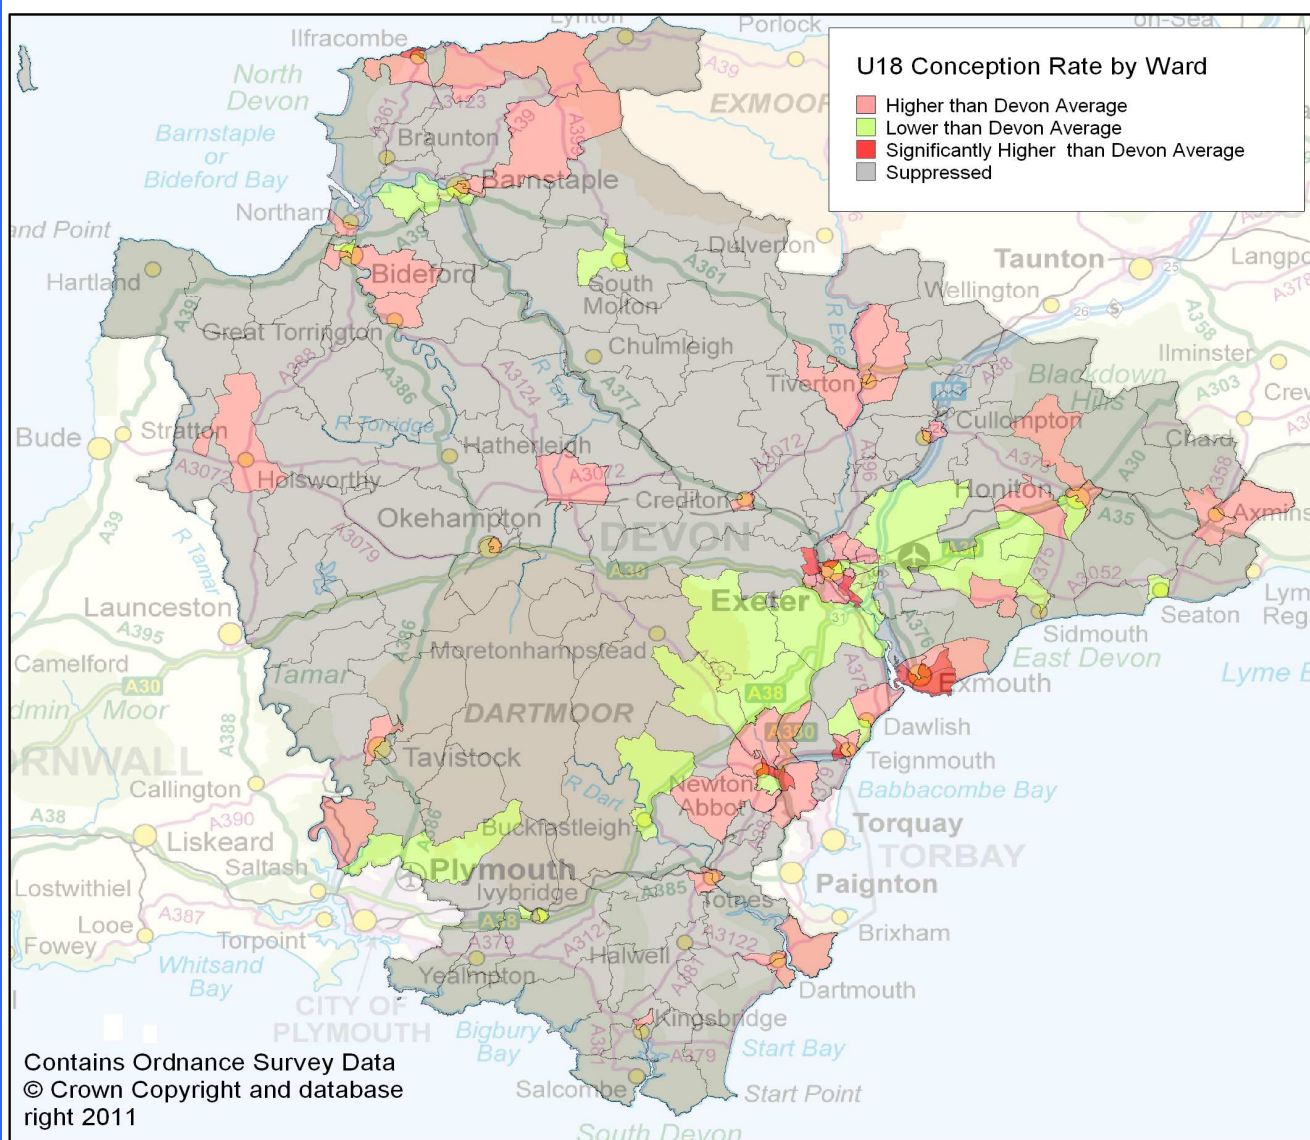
U18 Conception Rate by Ward
Higher than Devon Average
Lower than Devon Average
Significantly Higher than Devon Average
Suppressed

Lynton
Porlock
on-Sea
Ilfracombe
North Devon
Barnstaple or Bideford Bay
A39
EXMOOR
A361
A3123
Braunton
A39
A361
Barnstaple
Northam
A39
Dulverton
A361
Taunton
Langport
A378
Wellington
25
26
A358
Ilminster
Crew
A303
Hartland
Bideford
South Molton
A39
Great Torrington
Chulmleigh
R Exe
Tiverton
A38
M5
Blackdown Hills
A386
A388
A3124
R Taw
A377
Cullompton
Chard
Bude
Stratton
R Torridge
Hatherleigh
A3072
A396
A373
A358
A30
Honiton
Axminster
A307
Holsworthy
A3072
Crediton
A35
Okehampton
A3079
DEVON
A39
R Tamar
A30
A30
A3052
Lyme Regis
Seaton
Launceston
Exeter
A395
A386
A375
Sidmouth
Moretonhampstead
A376
East Devon
Lyme B
Camelford
A30
Tamar
A38
Exmouth
Bodmin Moor
A388
DARTMOOR
A380
A379
Dawlish
CORNWALL
Tavistock
Teignmouth
Callington
R Dart
Newton Abbot
Babbacombe Bay
A38
A390
Liskeard
A386
Buckfastleigh
Torquay
Saltash
TORBAY
Plymouth
Ivybridge
A385
Paignton
Lostwithiel
Totnes
A387
Looe
A38
A3122
Brixham
Fowey
Torpoint
A379
A312
Halwell
Whitsand Bay
Yealmpton
A381
Dartmouth
CITY OF PLYMOUTH
Bigbury Bay
Kingsbridge
A379
Start Bay
Salcombe
Start Point
South Devon

Contains Ordnance Survey Data © Crown Copyright and database right 2011